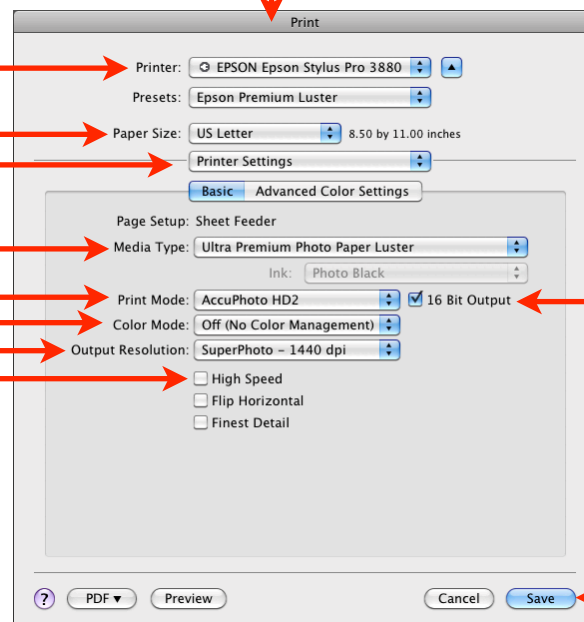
Print

Printer: EPSON Epson Stylus Pro 3880

Presets: Epson Premium Luster

Paper Size: US Letter 8.50 by 11.00 inches

Printer Settings

Basic Advanced Color Settings

Page Setup: Sheet Feeder

Media Type: Ultra Premium Photo Paper Luster

Ink: Photo Black

Print Mode: AccuPhoto HD2 16 Bit Output

Color Mode: Off (No Color Management)

Output Resolution: SuperPhoto - 1440 dpi

High Speed

Flip Horizontal

Finest Detail

? PDF ▾ Preview Cancel Save